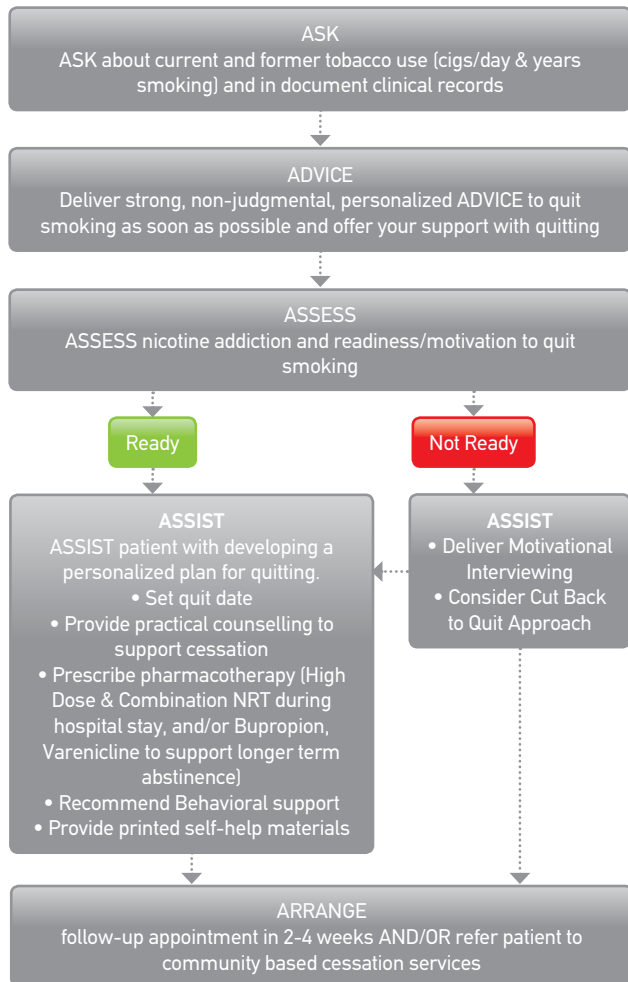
ASK
ASK about current and former tobacco use (cigs/day & years smoking) and in document clinical records

ADVICE
Deliver strong, non-judgmental, personalized ADVICE to quit smoking as soon as possible and offer your support with quitting

ASSESS
ASSESS nicotine addiction and readiness/motivation to quit smoking

Ready

Not Ready

ASSIST
ASSIST patient with developing a personalized plan for quitting.
• Set quit date
• Provide practical counselling to support cessation
• Prescribe pharmacotherapy (High Dose & Combination NRT during hospital stay, and/or Bupropion, Varenicline to support longer term abstinence)
• Recommend Behavioral support
• Provide printed self-help materials

ASSIST
• Deliver Motivational Interviewing
• Consider Cut Back to Quit Approach

ARRANGE
follow-up appointment in 2-4 weeks AND/OR refer patient to community based cessation services